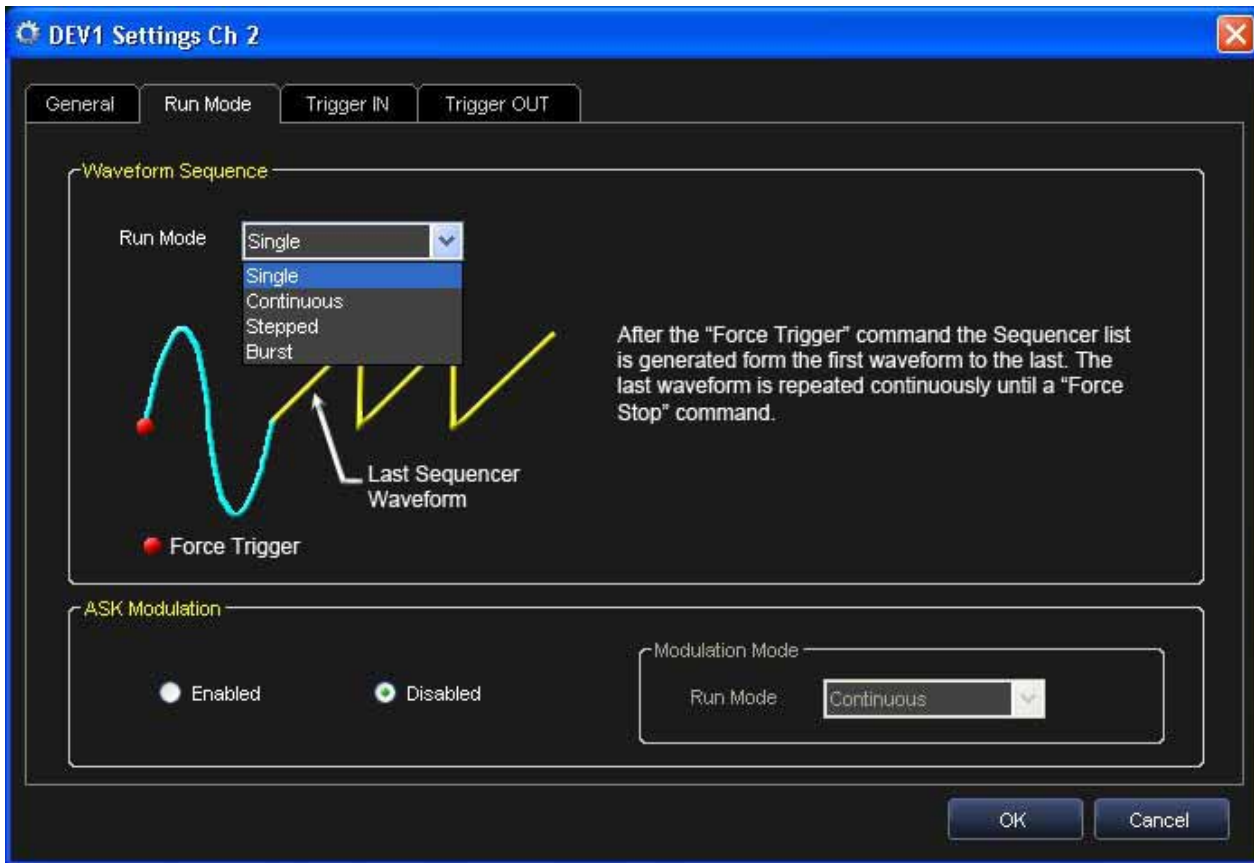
DEV1 Settings Ch 2

General | Run Mode | Trigger IN | Trigger OUT

Waveform Sequence

Run Mode Single

Single
Continuous
Stepped
Burst

After the "Force Trigger" command the Sequencer list is generated form the first waveform to the last. The last waveform is repeated continuously until a "Force Stop" command.

Last Sequencer Waveform

Force Trigger

ASK Modulation

Enabled

Disabled

Modulation Mode

Run Mode Continuous

OK

Cancel